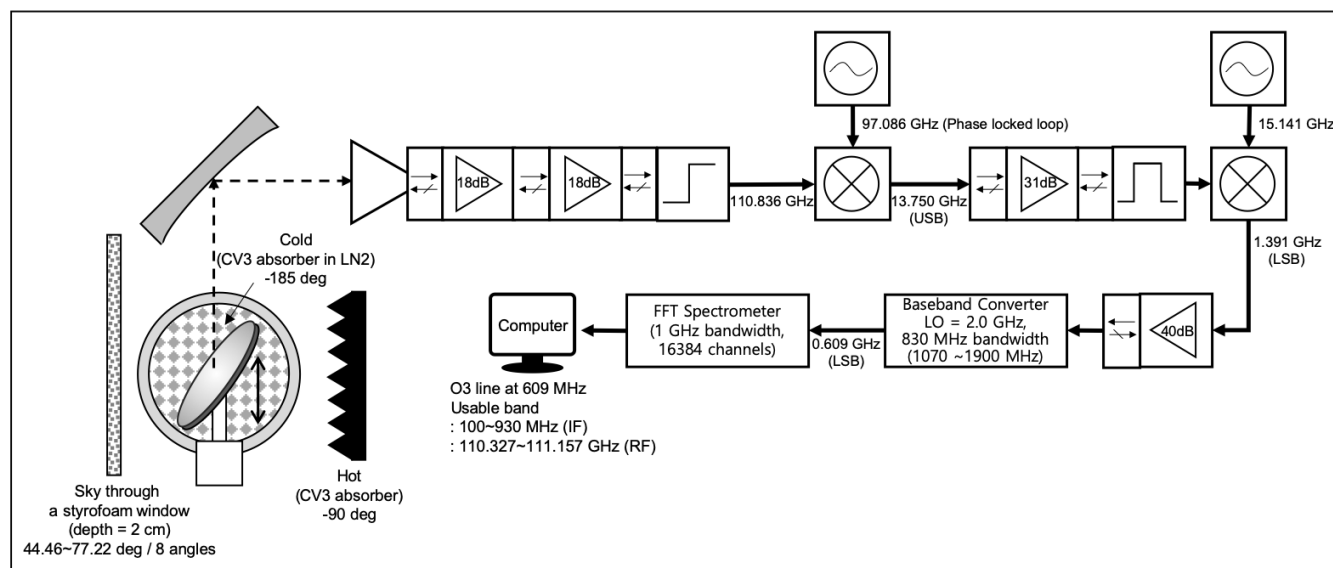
97.086 GHz (Phase locked loop)

15.141 GHz

18dB

18dB

110.836 GHz

13.750 GHz (USB)

31dB

1.391 GHz (LSB)

Cold (CV3 absorber in LN2) -185 deg

Computer

FFT Spectrometer (1 GHz bandwidth, 16384 channels)

0.609 GHz (LSB)

Baseband Converter LO = 2.0 GHz, 830 MHz bandwidth (1070 ~1900 MHz)

40dB

O3 line at 609 MHz
Usable band
: 100~930 MHz (IF)
: 110.327~111.157 GHz (RF)

Hot (CV3 absorber) -90 deg

Sky through a styrofoam window (depth = 2 cm) 44.46~77.22 deg / 8 angles